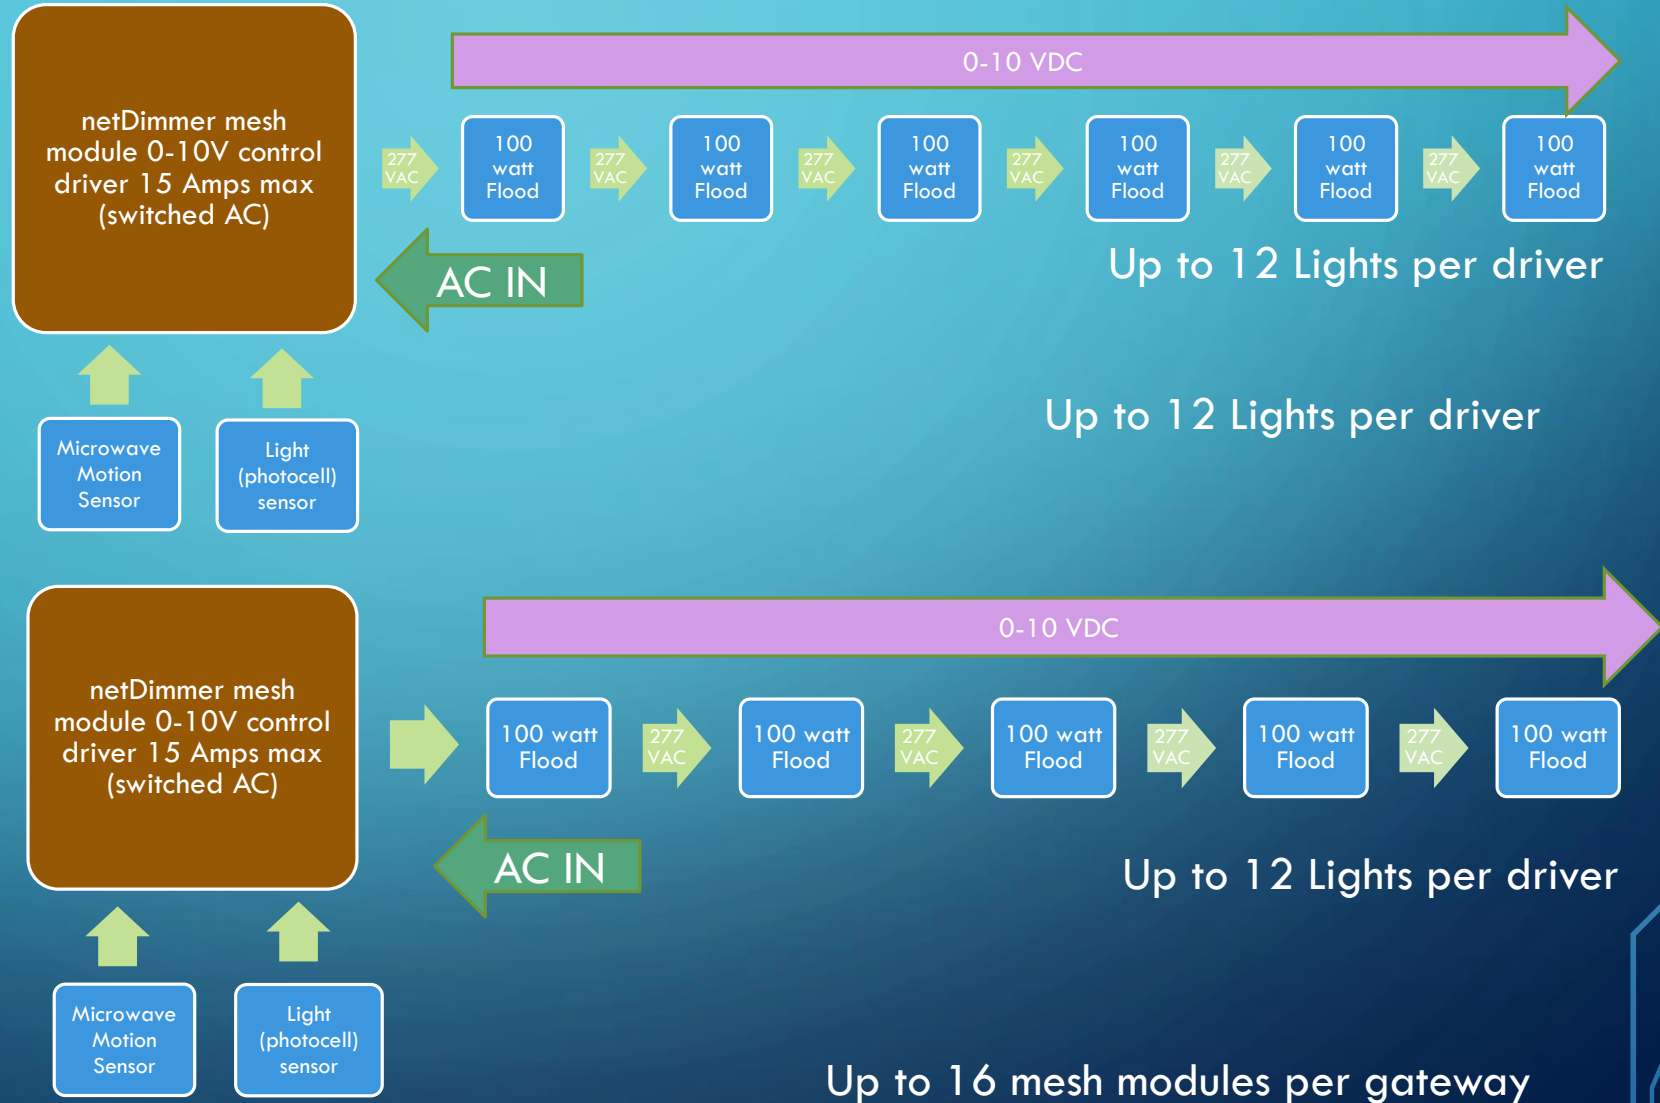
netDimmer mesh module 0-10V control driver 15 Amps max (switched AC)

0-10 VDC

277 VAC

100 watt Flood

277 VAC

100 watt Flood

277 VAC

100 watt Flood

277 VAC

100 watt Flood

277 VAC

100 watt Flood

277 VAC

100 watt Flood

AC IN

Up to 12 Lights per driver

Microwave Motion Sensor

Light (photocell) sensor

Up to 12 Lights per driver

netDimmer mesh module 0-10V control driver 15 Amps max (switched AC)

0-10 VDC

100 watt Flood

277 VAC

100 watt Flood

277 VAC

100 watt Flood

277 VAC

100 watt Flood

277 VAC

100 watt Flood

AC IN

Up to 12 Lights per driver

Microwave Motion Sensor

Light (photocell) sensor

Up to 16 mesh modules per gateway